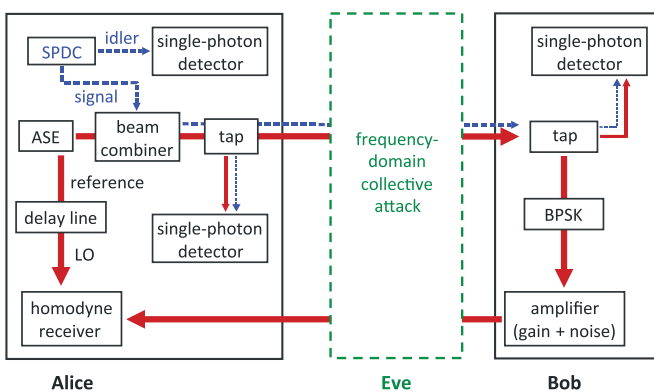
SPDC
idler
single-photon detector
signal
ASE
beam combiner
tap
reference
delay line
LO
single-photon detector
homodyne receiver
frequency-domain collective attack
single-photon detector
tap
BPSK
amplifier (gain + noise)
Alice
Eve
Bob